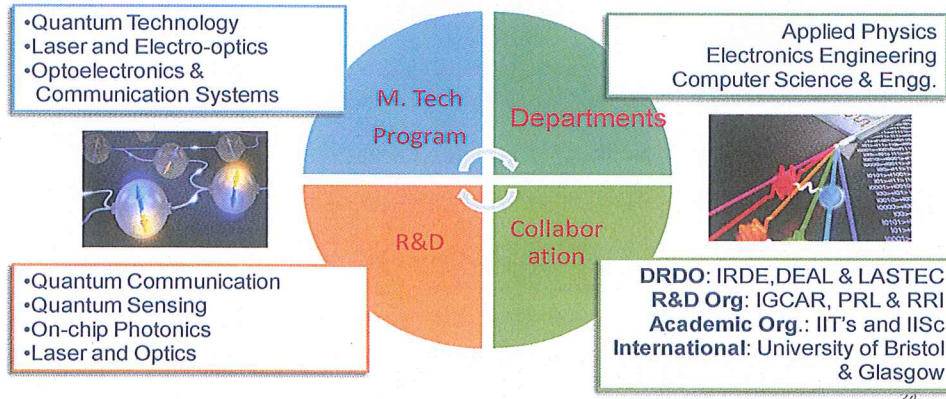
•Quantum Technology
•Laser and Electro-optics
•Optoelectronics & Communication Systems

M. Tech Program

Departments

Applied Physics
Electronics Engineering
Computer Science & Engg.

R&D

Collabor ation

•Quantum Communication
•Quantum Sensing
•On-chip Photonics
•Laser and Optics

**DRDO**: IRDE,DEAL & LASTEC
**R&D Org**: IGCAR, PRL & RRI
**Academic Org.**: IIT's and IISc
**International**: University of Bristol & Glasgow